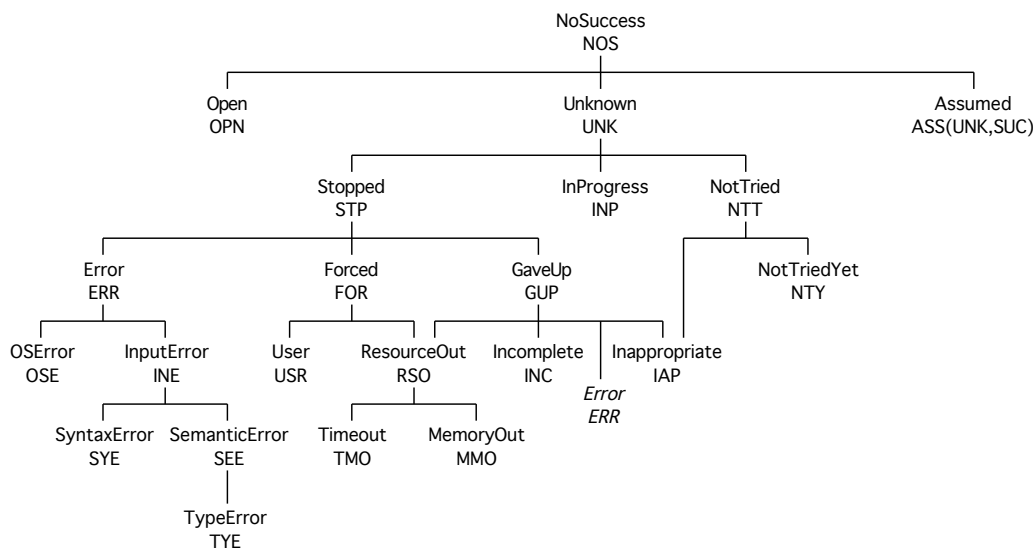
NoSuccess
NOS

Open
OPN

Unknown
UNK

Assumed
ASS(UNK,SUC)

Stopped
STP

InProgress
INP

NotTried
NTT

Error
ERR

Forced
FOR

GaveUp
GUP

NotTriedYet
NTY

OSError
OSE

InputError
INE

User
USR

ResourceOut
RSO

Incomplete
INC

*Error*
*ERR*

Inappropriate
IAP

SyntaxError
SYE

SemanticError
SEE

Timeout
TMO

MemoryOut
MMO

TypeError
TYE